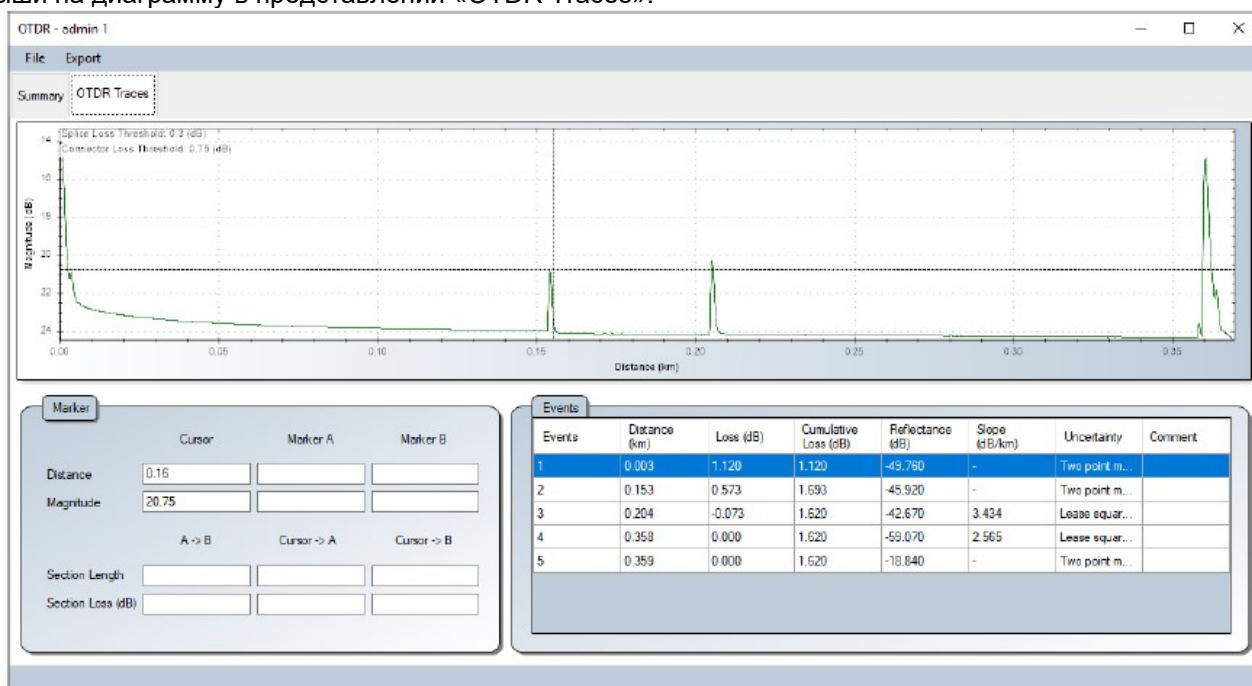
ыши на диаграмму в представлении «OTDR Traces».

OTDR - admin 1

File Export

Summary OTDR Traces

Splice Loss Threshold: 0.3 (dB)
Connector Loss Threshold: 0.75 (dB)

14
16
18
20
22
24

Magnitude (dB)

0.00 0.05 0.10 0.15 0.20 0.25 0.30 0.35

Distance (km)

Marker

Cursor Marker A Marker B

Distance 0.16

Magnitude 20.75

A -> B Cursor -> A Cursor -> B

Section Length

Section Loss (dB)

Events

| Events | Distance (km) | Loss (dB) | Cumulative Loss (dB) | Reflectance (dB) | Slope (dB/km) | Uncertainty | Comment |
|---|---|---|---|---|---|---|---|
| 1 | 0.003 | 1.120 | 1.120 | -49.760 | - | Two point m... | |
| 2 | 0.153 | 0.573 | 1.693 | -45.920 | - | Two point m... | |
| 3 | 0.204 | -0.073 | 1.620 | -42.670 | 3.434 | Lease squar... | |
| 4 | 0.358 | 0.000 | 1.620 | -59.070 | 2.565 | Lease squar... | |
| 5 | 0.359 | 0.000 | 1.620 | -18.840 | - | Two point m... | |